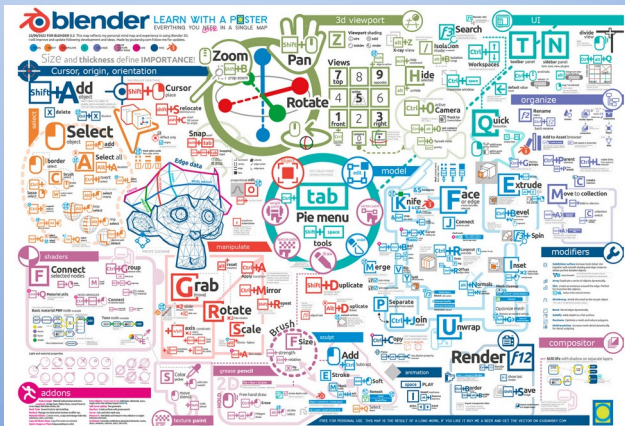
blender LEARN WITH A POSTER
EVERYTHING YOU NEED IN A SINGLE MAP

Size and thickness define IMPORTANCE!

Cursor, origin, orientation

Shift A Add

Cursor

Select

Select all

Zoom

Pan

Rotate

3d viewport

Views

7 top
8
9

4
5
6

1 front
2
3 right

Hide

Camera

Search

Isolation

UI

T N

toolbar panel

sidebar panel

organize

Quick

Snap

Edge data

tab

Pie menu

tools

model

Knife

Face

Extrude

Move to collection

manipulate

Grab

Rotate

Scale

Mirror

Duplicate

shaders

Connect

Merge

Separate

Join

Bevel

Spin

Inset

Unwrap

modifiers

compositor

Brush

Add

sculpt

grease pencil

Stroke

animation

Render F12

Save

addons

texture paint

2D

Color pick

Connect

Group

Delete

Loop cut

Material info